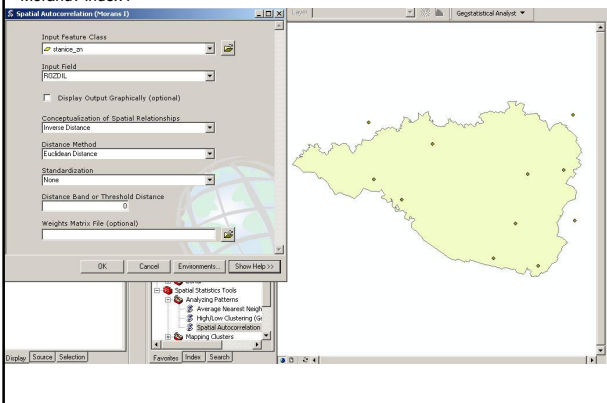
moranu index".

Spatial Autocorrelation (Morans I)

Input Feature Class
stanice_zn

Input Field
ROZDIL

Display Output Graphically (optional)

Conceptualization of Spatial Relationships
Inverse Distance

Distance Method
Euclidean Distance

Standardization
None

Distance Band or Threshold Distance
0

Weights Matrix File (optional)

OK Cancel Environments... Show Help >>

Layer
Geostatistical Analyst ▼

Spatial Statistics Tools
Analyzing Patterns
Average Nearest Neigh
High/Low Clustering (Ge
Spatial Autocorrelation
Mapping Clusters

Display Source Selection

Favorites Index Search